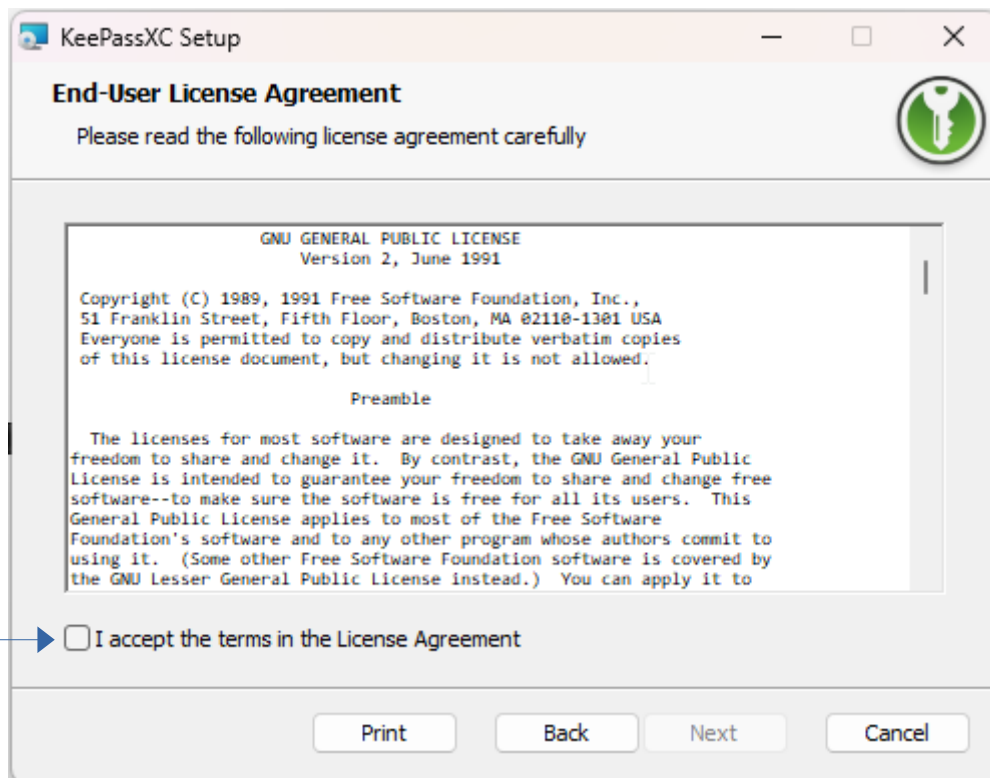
KeePassXC Setup

End-User License Agreement

Please read the following license agreement carefully

GNU GENERAL PUBLIC LICENSE
Version 2, June 1991

Copyright (C) 1989, 1991 Free Software Foundation, Inc.,
51 Franklin Street, Fifth Floor, Boston, MA 02110-1301 USA
Everyone is permitted to copy and distribute verbatim copies
of this license document, but changing it is not allowed.

Preamble

The licenses for most software are designed to take away your freedom to share and change it. By contrast, the GNU General Public License is intended to guarantee your freedom to share and change free software--to make sure the software is free for all its users. This General Public License applies to most of the Free Software Foundation's software and to any other program whose authors commit to using it. (Some other Free Software Foundation software is covered by the GNU Lesser General Public License instead.) You can apply it to

I accept the terms in the License Agreement

Print | Back | Next | Cancel